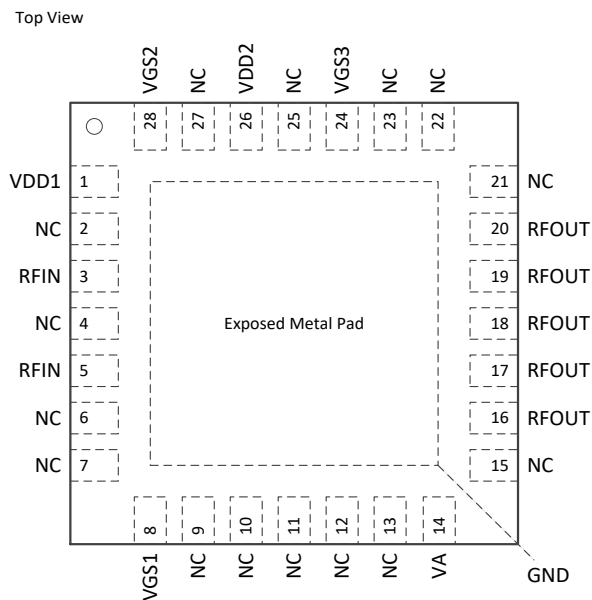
Top View

VGS2 28
NC 27
VDD2 26
NC 25
VGS3 24
NC 23
NC 22

VDD1 1
NC 2
RFIN 3
NC 4
RFIN 5
NC 6
NC 7

Exposed Metal Pad

21 NC
20 RFOUT
19 RFOUT
18 RFOUT
17 RFOUT
16 RFOUT
15 NC

8 VGS1
9 NC
10 NC
11 NC
12 NC
13 NC
14 VA

GND